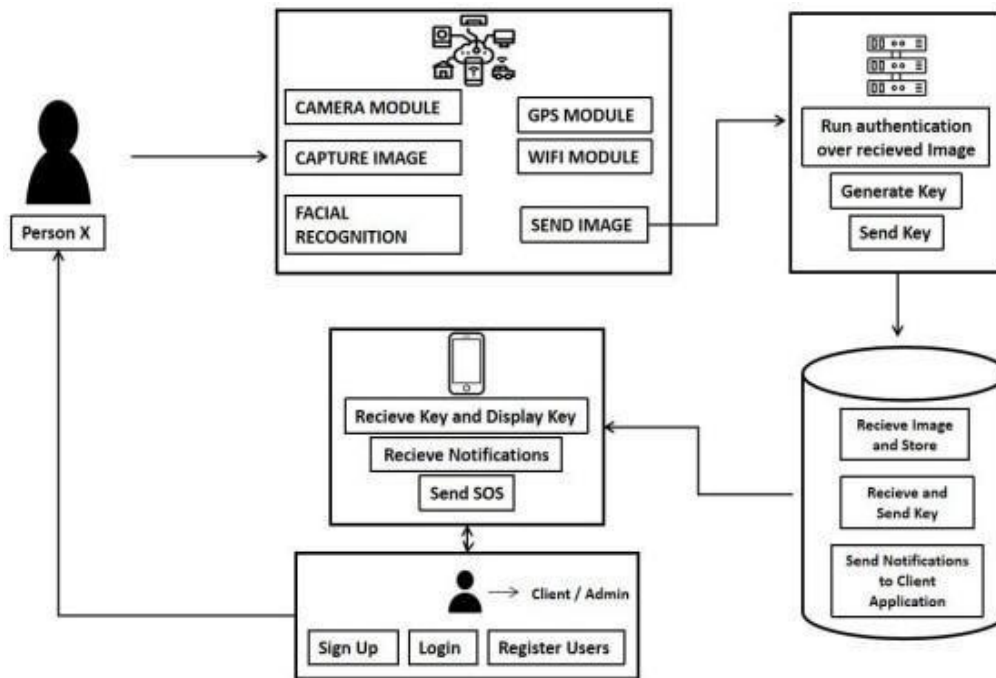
Person X

CAMERA MODULE

CAPTURE IMAGE

FACIAL RECOGNITION

GPS MODULE

WIFI MODULE

SEND IMAGE

Run authentication over recieved Image

Generate Key

Send Key

Recieve Key and Display Key

Recieve Notifications

Send SOS

Recieve Image and Store

Recieve and Send Key

Send Notifications to Client Application

Client / Admin

Sign Up

Login

Register Users